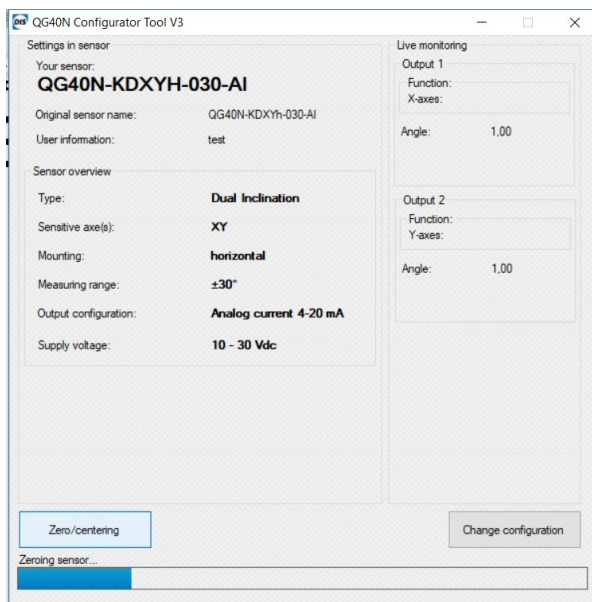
DIS QG40N Configurator Tool V3

Settings in sensor

Your sensor:
QG40N-KDXYH-030-AI

Original sensor name: QG40N-KDXYh-030-AI
User information: test

Sensor overview

| | |
|---|---|
| Type: | Dual Inclination |
| Sensitive axe(s): | XY |
| Mounting: | horizontal |
| Measuring range: | ±30° |
| Output configuration: | Analog current 4-20 mA |
| Supply voltage: | 10 - 30 Vdc |

Live monitoring

Output 1
Function:
X-axes:
Angle: 1,00

Output 2
Function:
Y-axes:
Angle: 1,00

Zero/centering

Change configuration

Zeroing sensor...